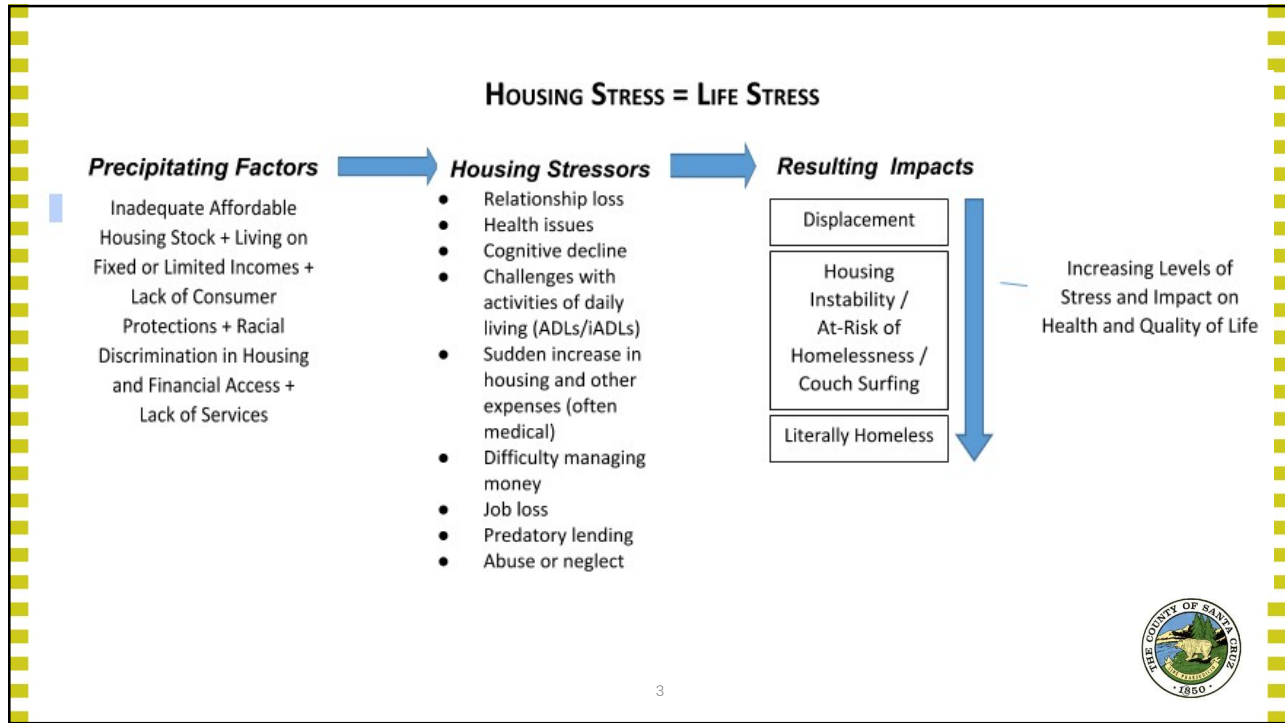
HOUSING STRESS = LIFE STRESS

Precipitating Factors

Inadequate Affordable Housing Stock + Living on Fixed or Limited Incomes + Lack of Consumer Protections + Racial Discrimination in Housing and Financial Access + Lack of Services

Housing Stressors

- Relationship loss
- Health issues
- Cognitive decline
- Challenges with activities of daily living (ADLs/iADLs)
- Sudden increase in housing and other expenses (often medical)
- Difficulty managing money
- Job loss
- Predatory lending
- Abuse or neglect

Resulting Impacts

Displacement

Housing Instability / At-Risk of Homelessness / Couch Surfing

Literally Homeless

Increasing Levels of Stress and Impact on Health and Quality of Life

THE COUNTY OF SANTA CRUZ
1850

3